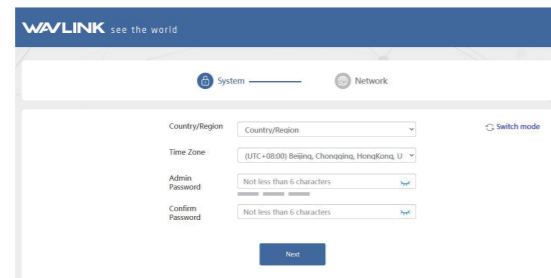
WAVLINK see the world

System

Network

Country/Region
Country/Region

Switch mode

Time Zone
(UTC+08:00) Beijing, Chongqing, HongKong, U

Admin Password
Not less than 6 characters

Confirm Password
Not less than 6 characters

Next